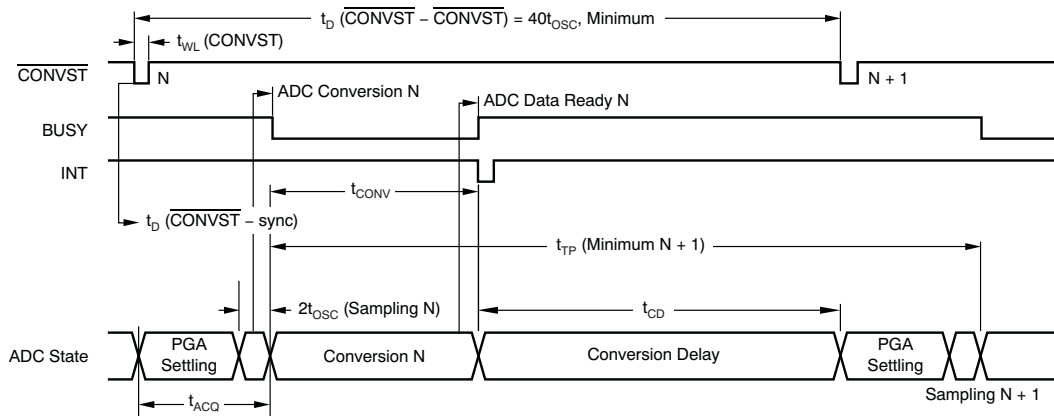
$t_D$ ($\overline{CONVST}$ – $\overline{CONVST}$) = $40t_{OSC}$, Minimum

$t_{WL}$ (CONVST)

$\overline{CONVST}$

N

N + 1

ADC Conversion N

ADC Data Ready N

BUSY

INT

$t_{CONV}$

$t_D$ ($\overline{CONVST}$ – sync)

$t_{TP}$ (Minimum N + 1)

$2t_{OSC}$ (Sampling N)

$t_{CD}$

ADC State

PGA Settling

Conversion N

Conversion Delay

PGA Settling

Sampling N + 1

$t_{ACQ}$